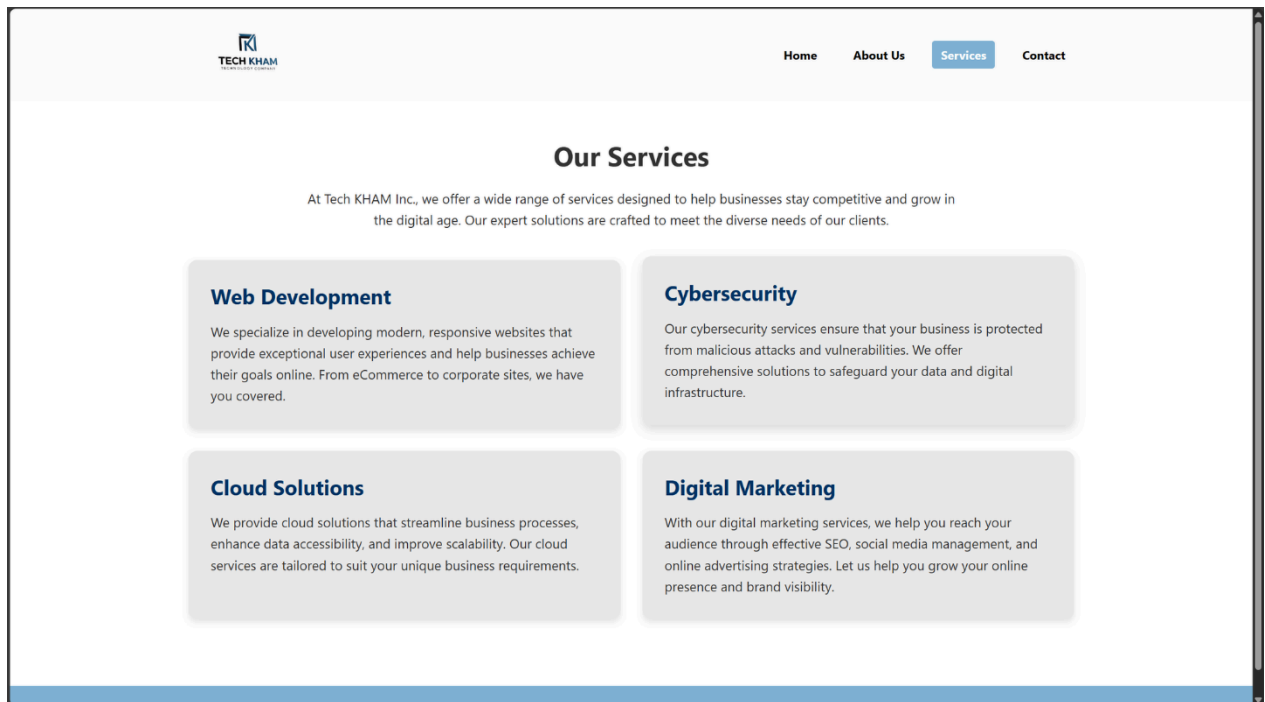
TECH KHAM
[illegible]

Home About Us Services Contact

Our Services

At Tech KHAM Inc., we offer a wide range of services designed to help businesses stay competitive and grow in the digital age. Our expert solutions are crafted to meet the diverse needs of our clients.

Web Development

We specialize in developing modern, responsive websites that provide exceptional user experiences and help businesses achieve their goals online. From eCommerce to corporate sites, we have you covered.

Cybersecurity

Our cybersecurity services ensure that your business is protected from malicious attacks and vulnerabilities. We offer comprehensive solutions to safeguard your data and digital infrastructure.

Cloud Solutions

We provide cloud solutions that streamline business processes, enhance data accessibility, and improve scalability. Our cloud services are tailored to suit your unique business requirements.

Digital Marketing

With our digital marketing services, we help you reach your audience through effective SEO, social media management, and online advertising strategies. Let us help you grow your online presence and brand visibility.